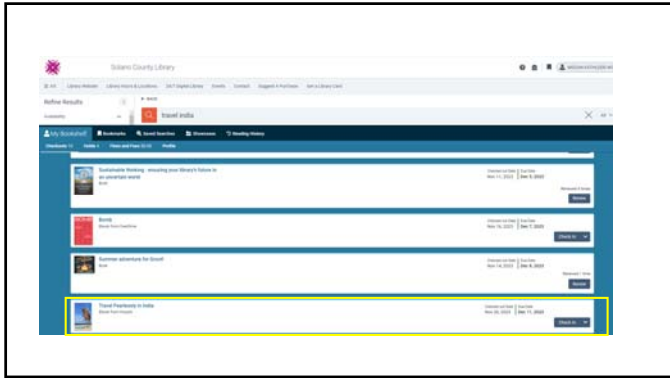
Solano County Library

Library Website Library Hours & Locations 24/7 Digital Library Events Contact Suggest A Purchase Get a Library Card

Refine Results

Availability

BACK

travel india

My Bookshelf Bookmarks Saved Searches Showcases Reading History

Checkouts 14 Holds 4 Fines and Fees $0.00 Profile

Sustainable thinking : ensuring your library's future in an uncertain world
Book

Checked out Date Nov 11, 2023 Due Date Dec 2, 2023

Renewed 4 times

Renew

Bomb
Book From Hoopla

Checked out Date Nov 16, 2023 Due Date Dec 7, 2023

Check in

Summer adventure for Scout!
Book

Checked out Date Nov 14, 2023 Due Date Dec 5, 2023

Renewed 1 time

Renew

Travel Pearbooks in India
Book From Hoopla

Checked out Date Nov 20, 2023 Due Date Dec 11, 2023

Check in